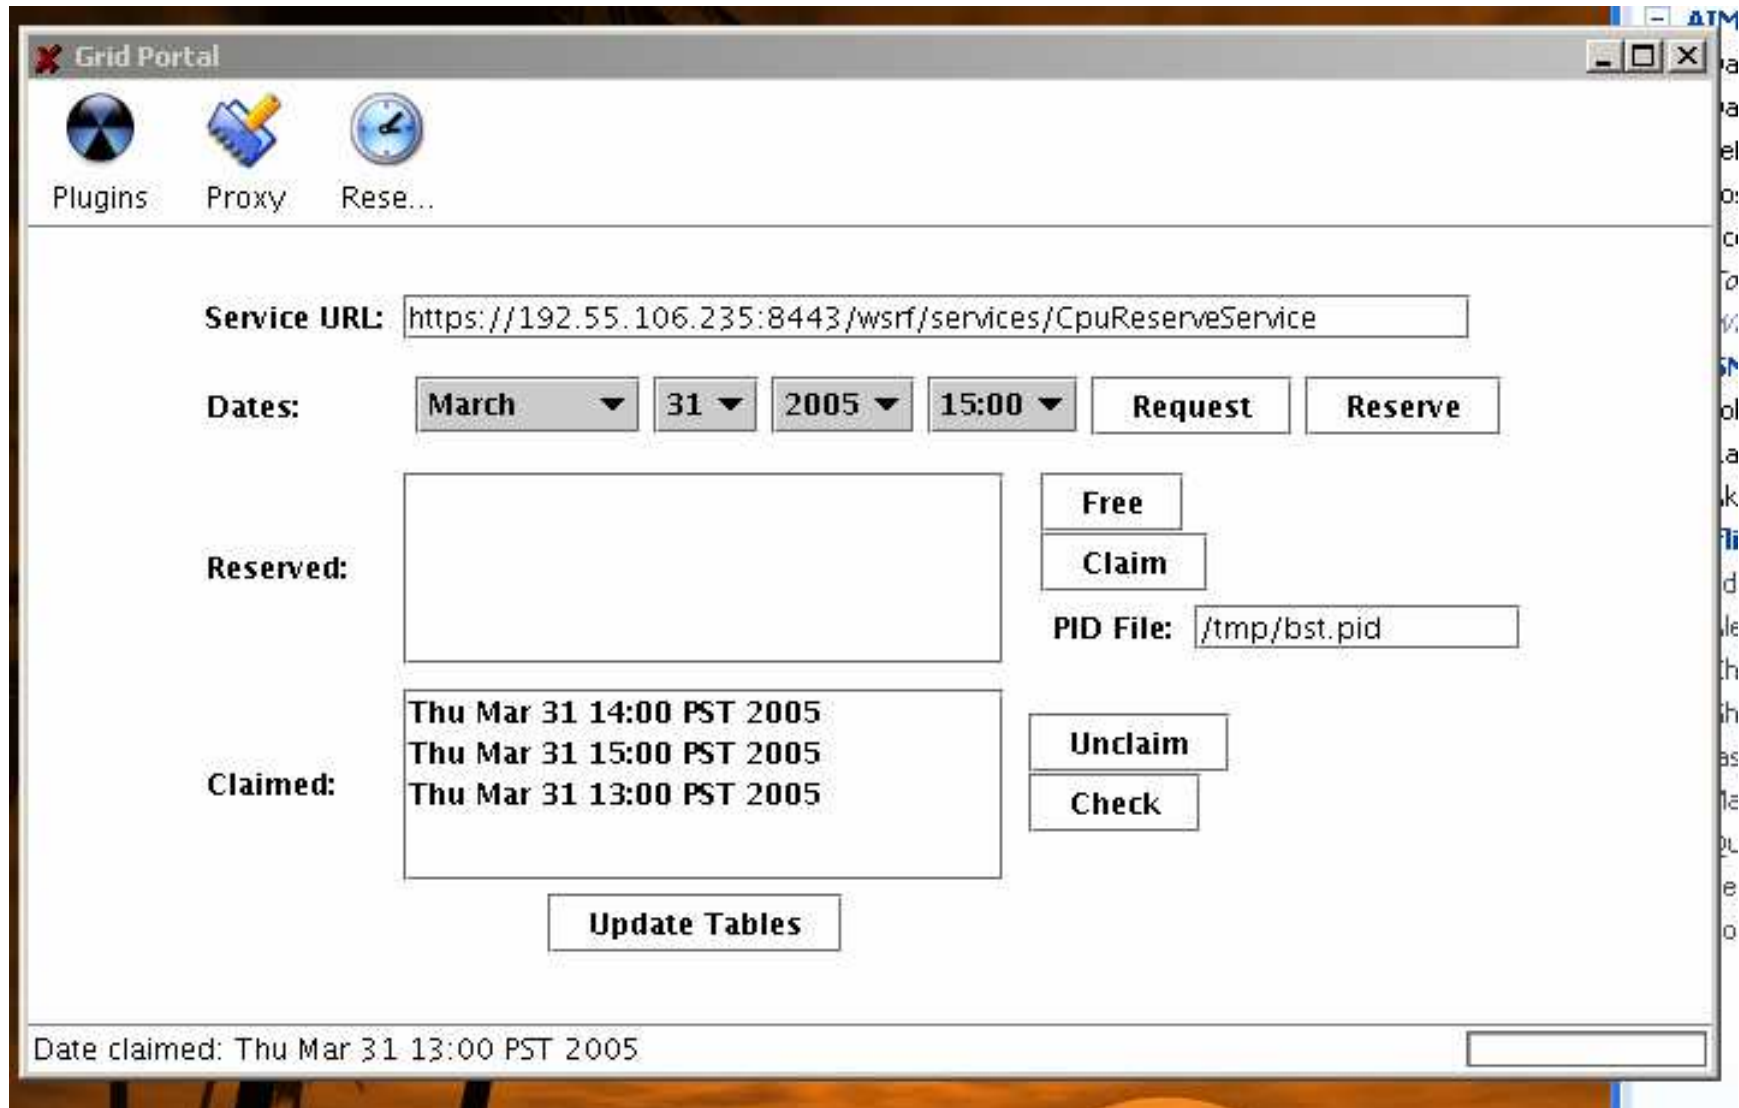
Grid Portal

Plugins Proxy Rese...

Service URL: https://192.55.106.235:8443/wsrf/services/CpuReserveService

Dates: March 31 2005 15:00 Request Reserve

Reserved:

Free

Claim

PID File: /tmp/bst.pid

Claimed:

Thu Mar 31 14:00 PST 2005
Thu Mar 31 15:00 PST 2005
Thu Mar 31 13:00 PST 2005

Unclaim

Check

Update Tables

Date claimed: Thu Mar 31 13:00 PST 2005